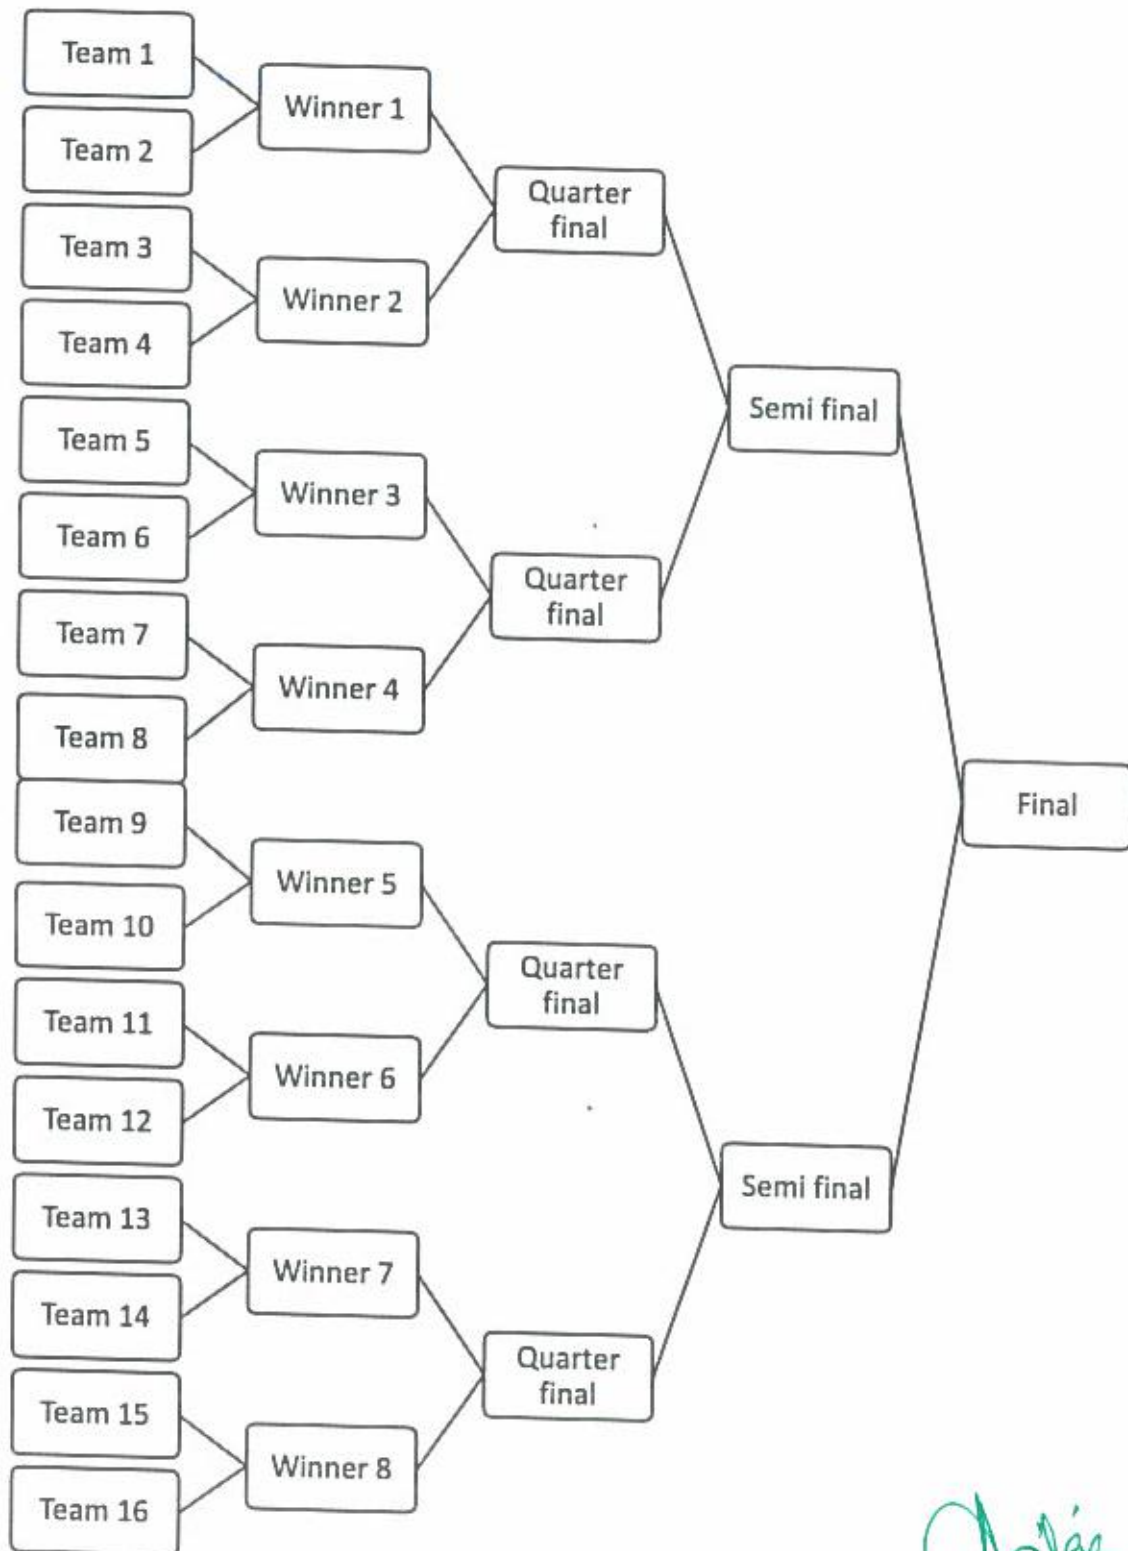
Team 1
Team 2
Winner 1
Team 3
Team 4
Winner 2
Quarter final
Team 5
Team 6
Winner 3
Team 7
Team 8
Winner 4
Quarter final
Semi final
Team 9
Team 10
Winner 5
Team 11
Team 12
Winner 6
Quarter final
Team 13
Team 14
Winner 7
Team 15
Team 16
Winner 8
Quarter final
Semi final
Final
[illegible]